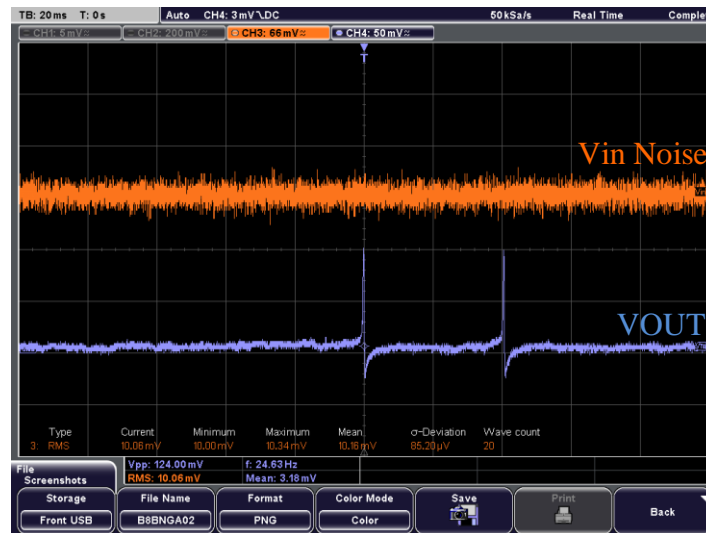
TB: 20ms T: 0s
Auto CH4: 3mV DC
50kSa/s
Real Time
Complet

CH1: 5mV
CH2: 200mV
CH3: 66mV
CH4: 50mV

T

Vin Noise

VOUT

| Type | Current | Minimum | Maximum | Mean | σ-Deviation | Wave count |
|---|---|---|---|---|---|---|
| 3: RMS | 10.06mV | 10.00mV | 10.34mV | 10.16mV | 85.20µV | 20 |

File Screenshots
Vpp: 124.00mV
f: 24.63Hz
RMS: 10.06mV
Mean: 3.18mV

Storage
Front USB
File Name
B8BNGA02
Format
PNG
Color Mode
Color
Save
Print
Back